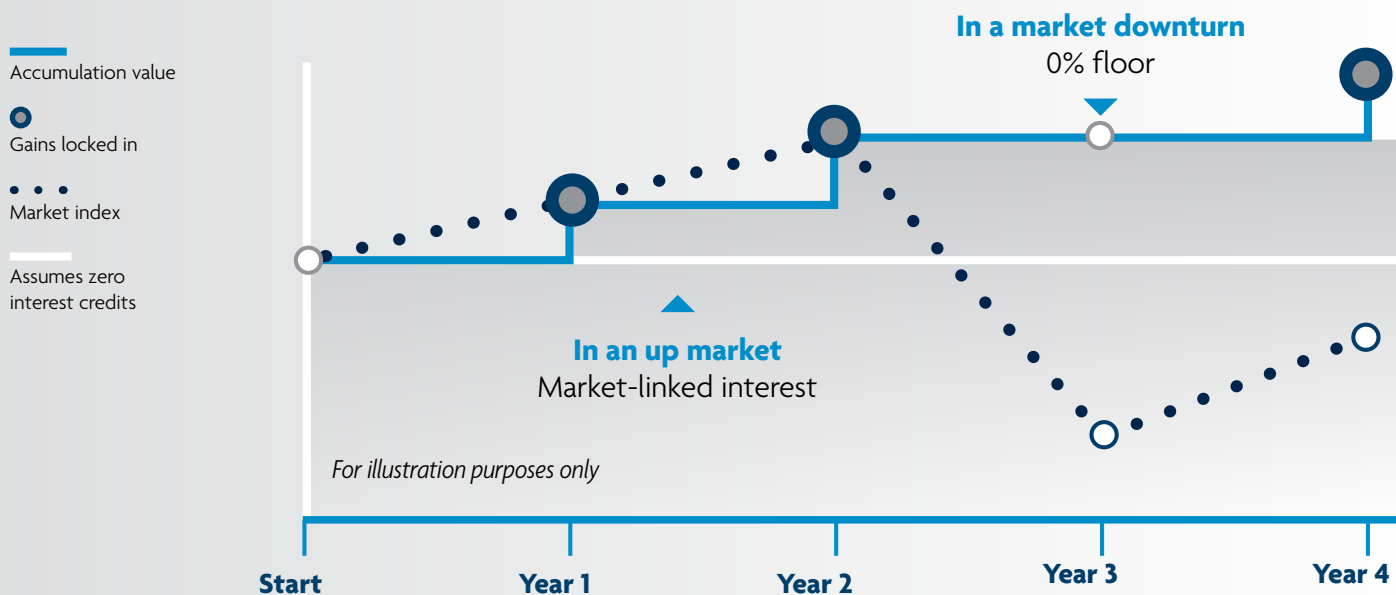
Accumulation value

Gains locked in

Market index

Assumes zero interest credits

In a market downturn
0% floor

In an up market
Market-linked interest

For illustration purposes only

Start
Year 1
Year 2
Year 3
Year 4